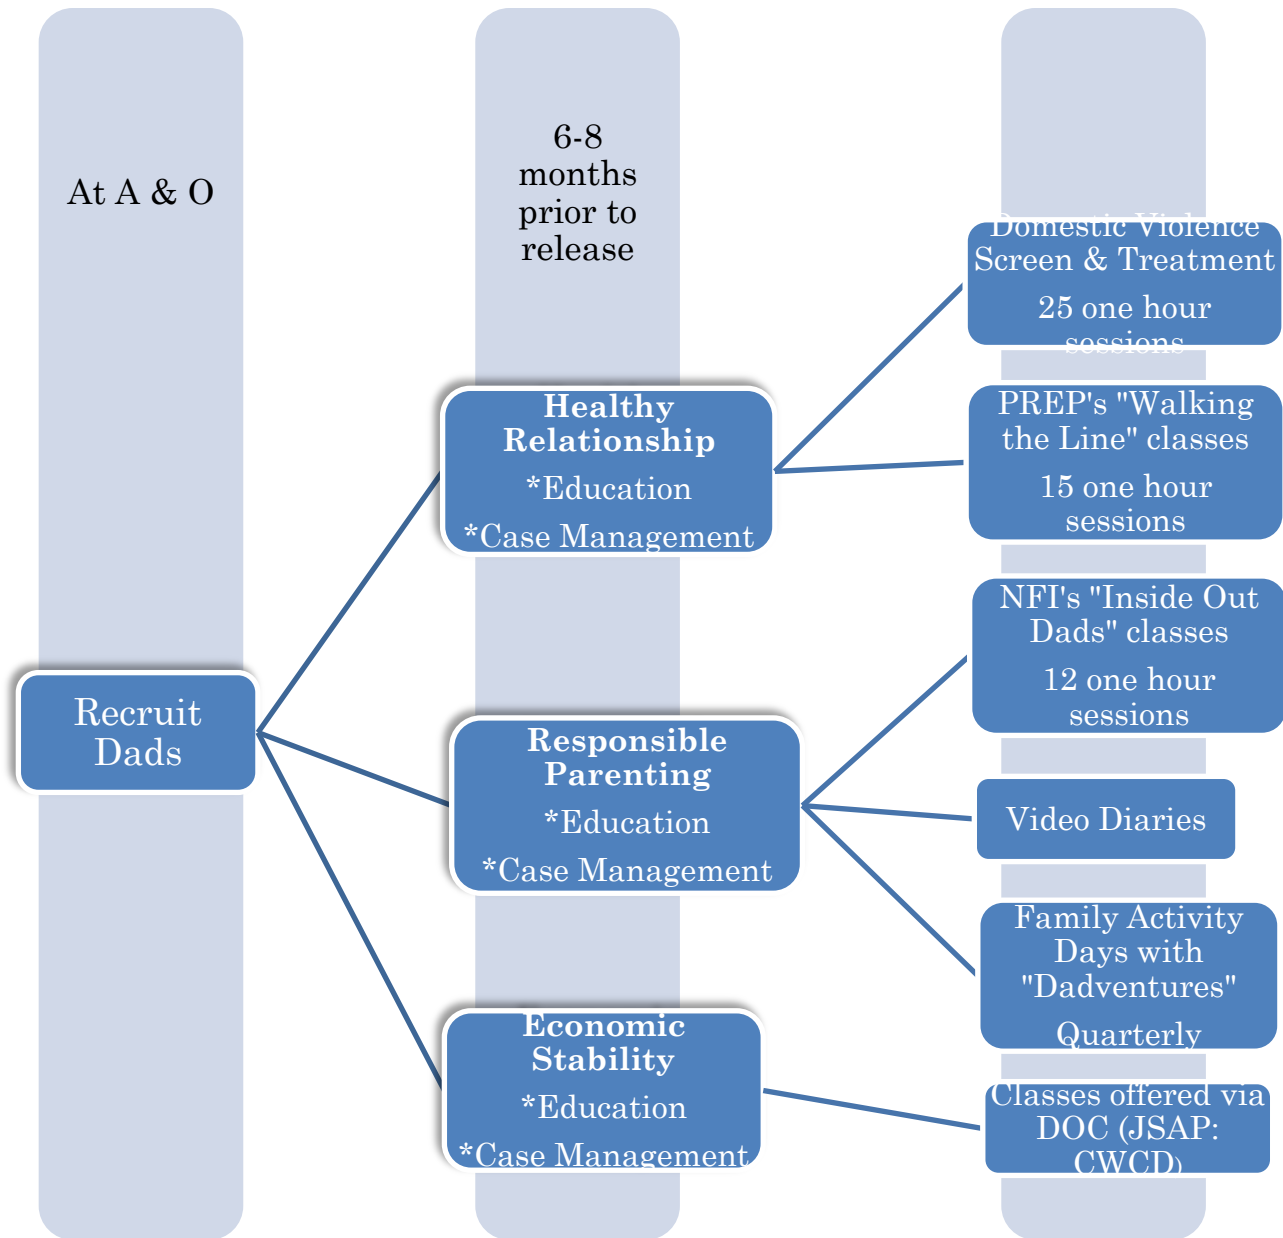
At A & O

6-8 months prior to release

Recruit Dads

Healthy Relationship
*Education
*Case Management

Responsible Parenting
*Education
*Case Management

Economic Stability
*Education
*Case Management

Domestic Violence Screen & Treatment
25 one hour sessions

PREP's "Walking the Line" classes
15 one hour sessions

NFI's "Inside Out Dads" classes
12 one hour sessions

Video Diaries

Family Activity Days with "Dadventures"
Quarterly

Classes offered via DOC (JSAP: CWCD)